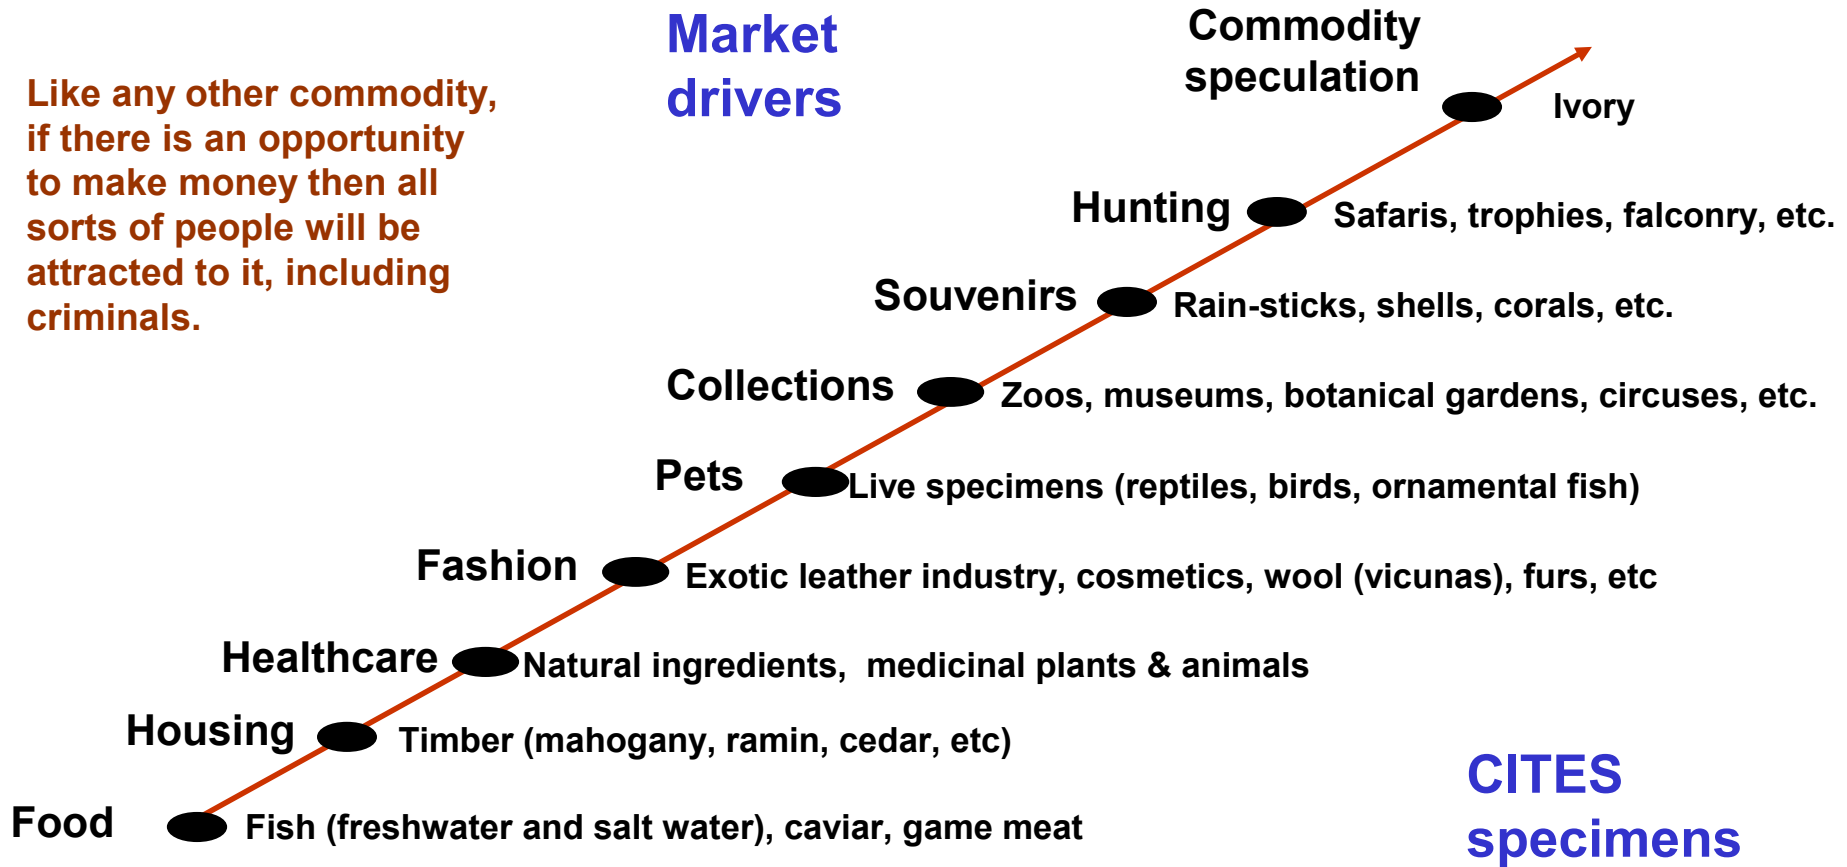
Market drivers

Commodity speculation

Like any other commodity, if there is an opportunity to make money then all sorts of people will be attracted to it, including criminals.

Ivory

Hunting Safaris, trophies, falconry, etc.

Souvenirs Rain-sticks, shells, corals, etc.

Collections Zoos, museums, botanical gardens, circuses, etc.

Pets Live specimens (reptiles, birds, ornamental fish)

Fashion Exotic leather industry, cosmetics, wool (vicunas), furs, etc

Healthcare Natural ingredients, medicinal plants & animals

Housing Timber (mahogany, ramin, cedar, etc)

Food Fish (freshwater and salt water), caviar, game meat

CITES specimens